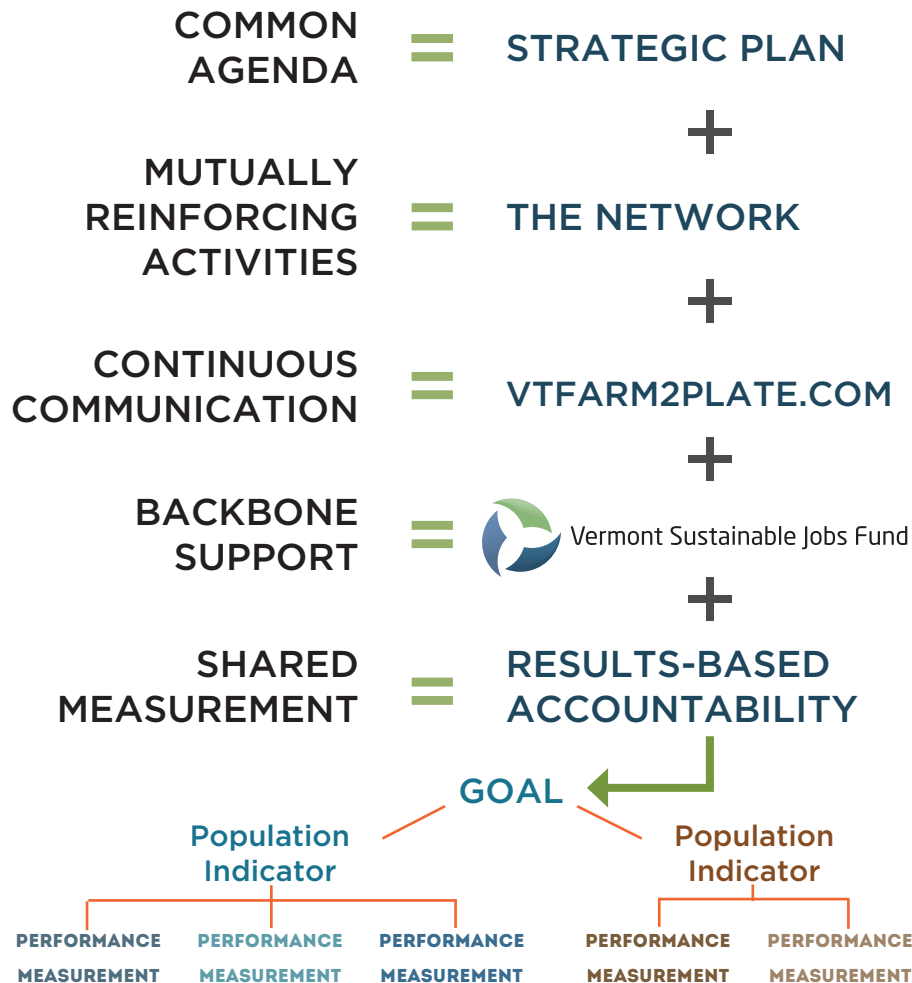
COMMON AGENDA = STRATEGIC PLAN

+

MUTUALLY REINFORCING ACTIVITIES = THE NETWORK

+

CONTINUOUS COMMUNICATION = VTFARM2PLATE.COM

+

BACKBONE SUPPORT = Vermont Sustainable Jobs Fund

+

SHARED MEASUREMENT = RESULTS-BASED ACCOUNTABILITY

GOAL

Population Indicator

Population Indicator

PERFORMANCE MEASUREMENT

PERFORMANCE MEASUREMENT

PERFORMANCE MEASUREMENT

PERFORMANCE MEASUREMENT

PERFORMANCE MEASUREMENT